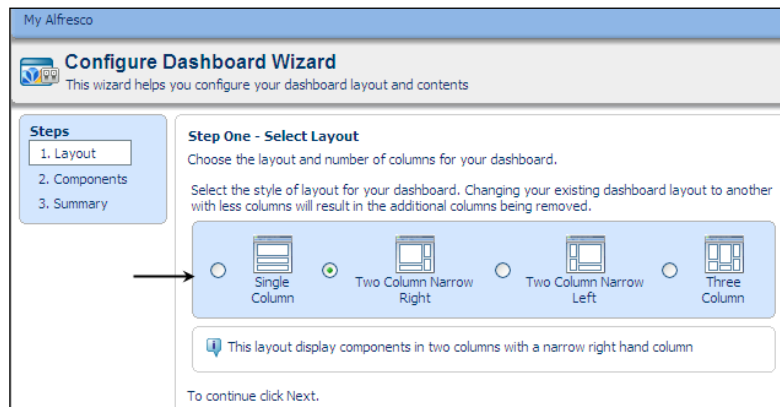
My Alfresco

Configure Dashboard Wizard

This wizard helps you configure your dashboard layout and contents

Steps

1. Layout

2. Components

3. Summary

Step One - Select Layout

Choose the layout and number of columns for your dashboard.

Select the style of layout for your dashboard. Changing your existing dashboard layout to another with less columns will result in the additional columns being removed.

Single Column

Two Column Narrow Right

Two Column Narrow Left

Three Column

This layout display components in two columns with a narrow right hand column

To continue click Next.